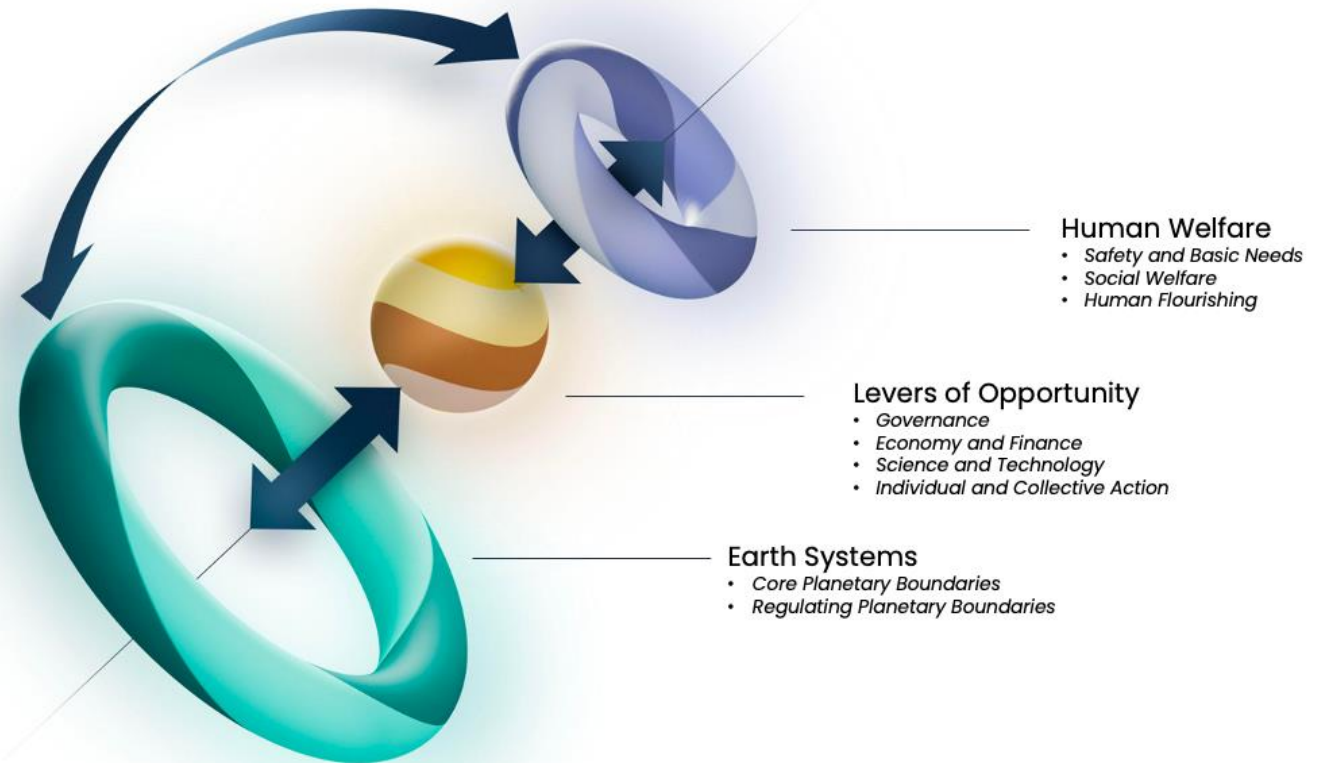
Human Welfare
- Safety and Basic Needs
- Social Welfare
- Human Flourishing

Levers of Opportunity
- Governance
- Economy and Finance
- Science and Technology
- Individual and Collective Action

Earth Systems
- Core Planetary Boundaries
- Regulating Planetary Boundaries